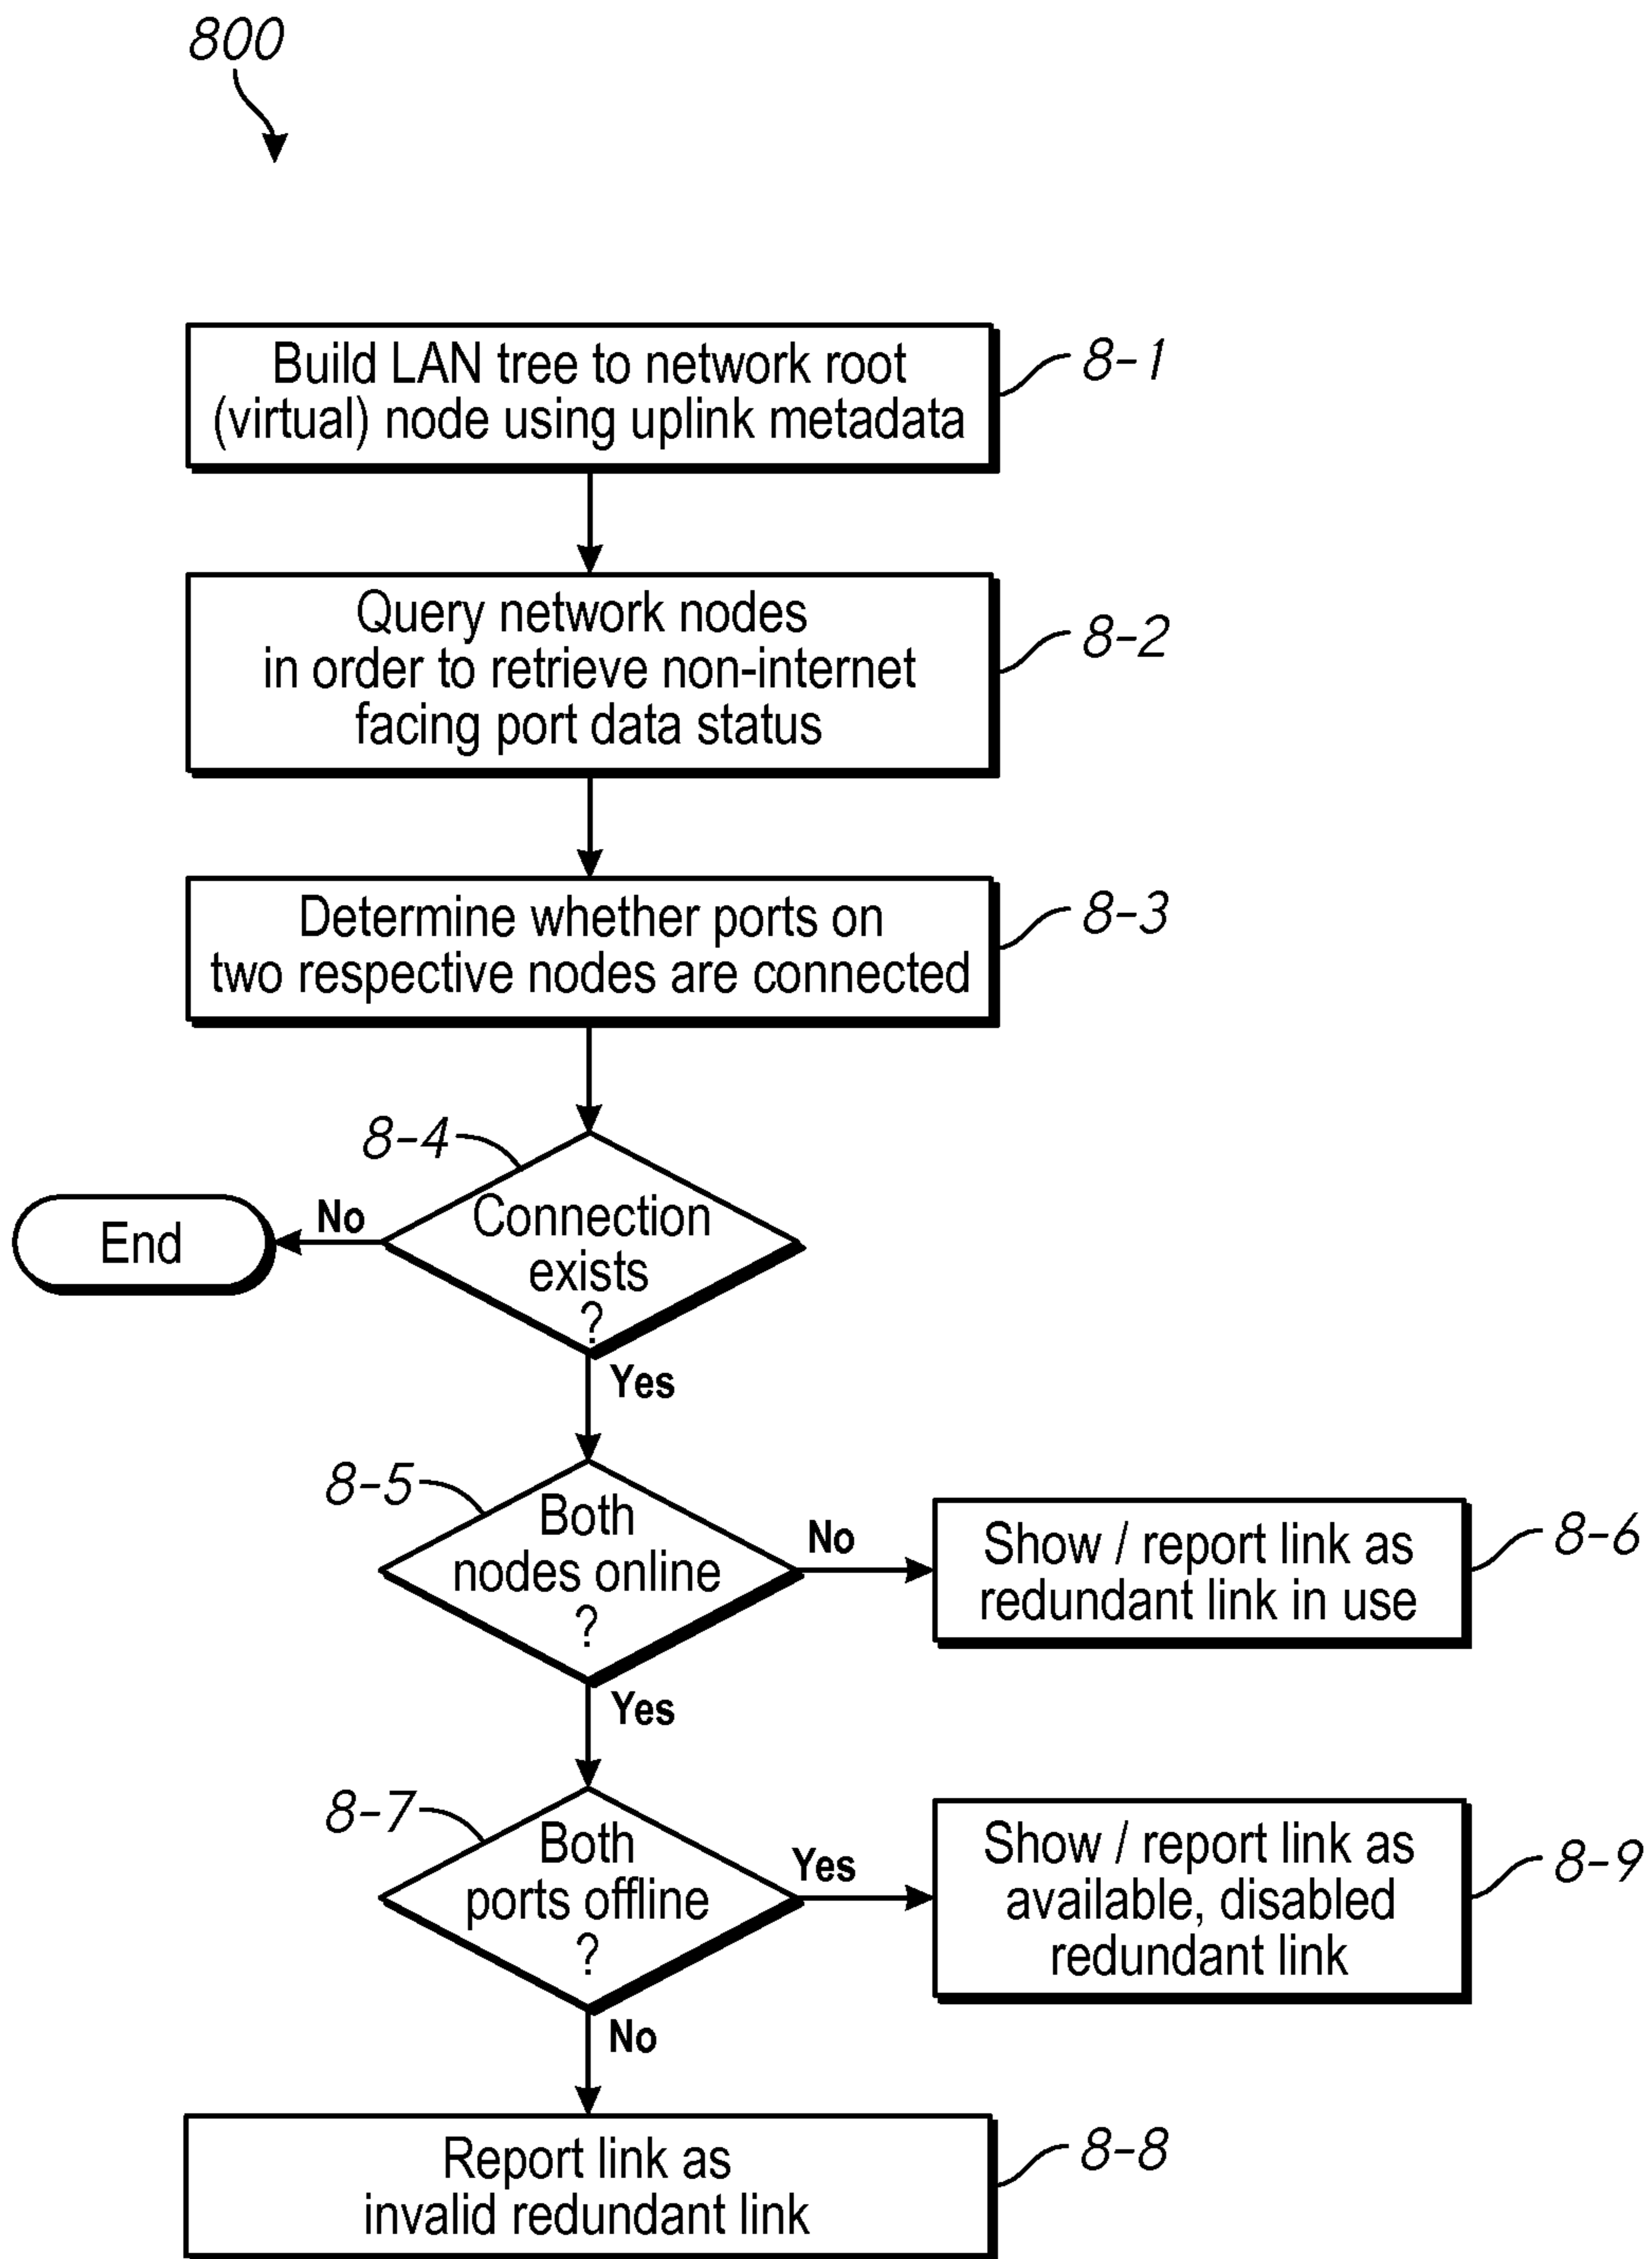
800

Build LAN tree to network root (virtual) node using uplink metadata

8-1

Query network nodes in order to retrieve non-internet facing port data status

8-2

Determine whether ports on two respective nodes are connected

8-3

8-4

Connection exists ?

No

End

Yes

8-5

Both nodes online ?

No

Show / report link as redundant link in use

8-6

Yes

8-7

Both ports offline ?

Yes

Show / report link as available, disabled redundant link

8-9

No

Report link as invalid redundant link

8-8